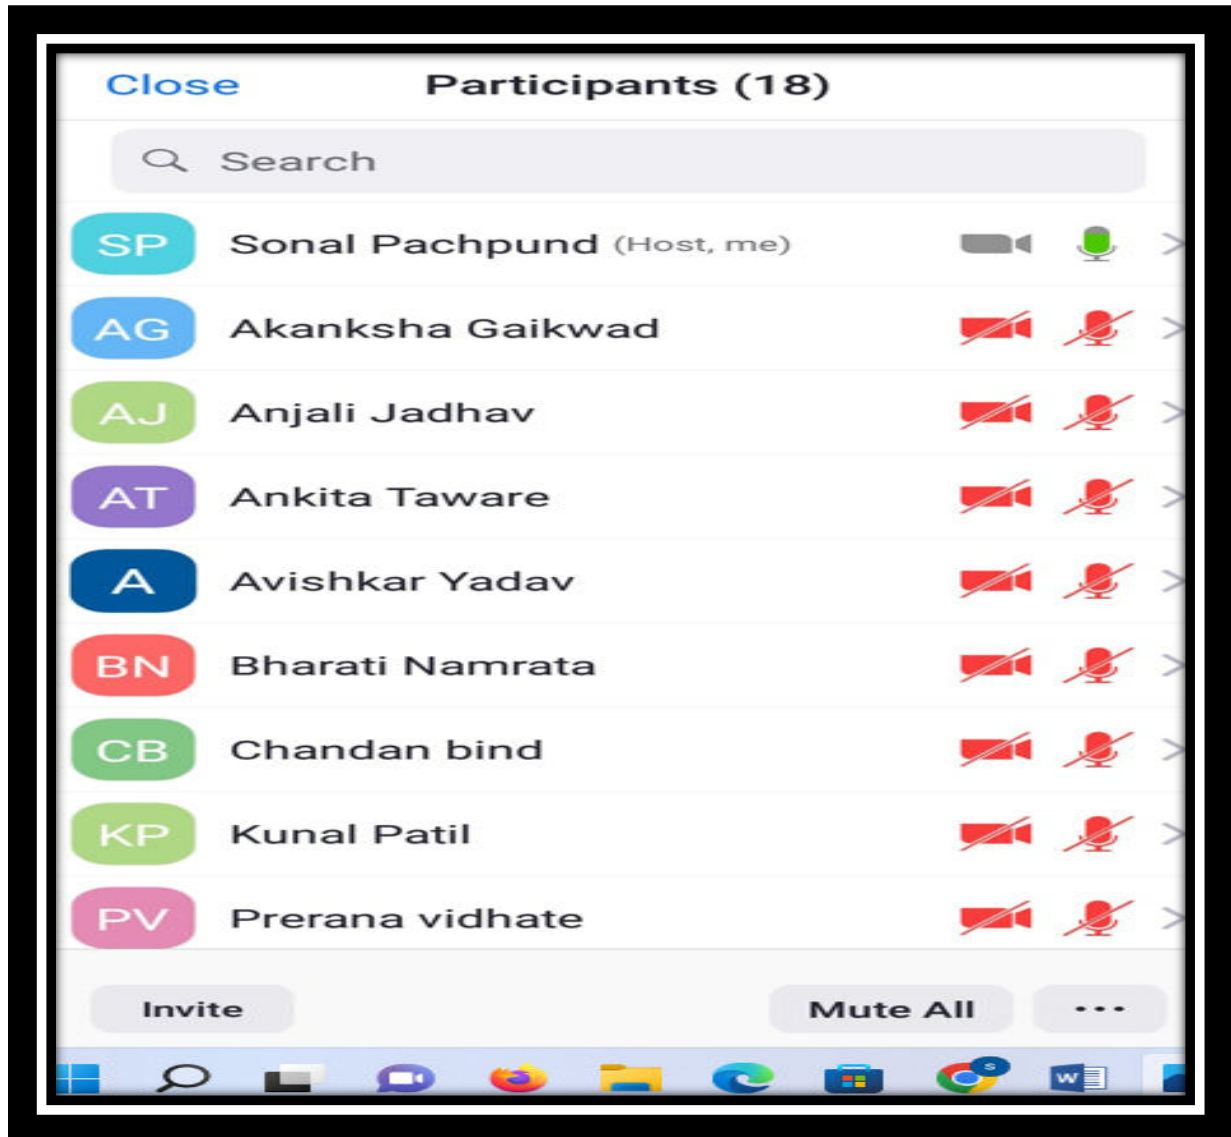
Close Participants (18)

Search

SP Sonal Pachpund (Host, me)

AG Akanksha Gaikwad

AJ Anjali Jadhav

AT Ankita Taware

A Avishkar Yadav

BN Bharati Namrata

CB Chandan bind

KP Kunal Patil

PV Prerana vidhate

Invite

Mute All

...